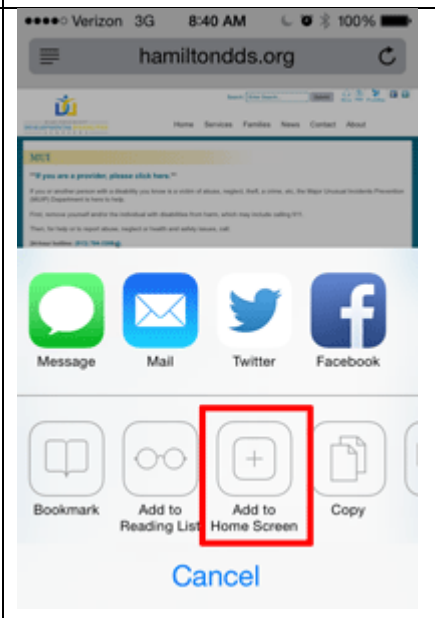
●●●●○ Verizon 3G 8:40 AM 100%

hamiltondds.org

Search

Home Services Families News Contact About

MUI

**If you are a provider, please click here.**

If you or another person with a disability you know is a victim of abuse, neglect, theft, a crime, etc. the Major Unusual Incidents Prevention (MUIP) Department is here to help.

First, remove yourself and/or the individual with disabilities from harm, which may include calling 911.

Then, to help or to report abuse, neglect or health and safety issues, call:

24 hour hotline: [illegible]

Message Mail Twitter Facebook

Bookmark Add to Reading List Add to Home Screen Copy

Cancel